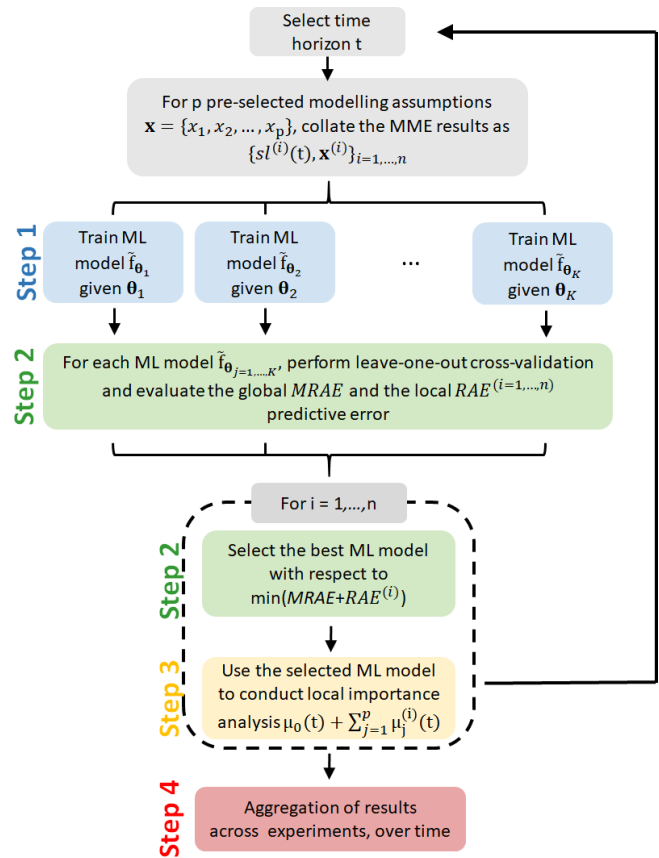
Select time horizon t

For p pre-selected modelling assumptions $\mathbf{x} = \{x_1, x_2, \dots, x_p\}$, collate the MME results as $\{sl^{(i)}(t), \mathbf{x}^{(i)}\}_{i=1,\dots,n}$

Step 1

Train ML model $\tilde{f}_{\boldsymbol{\theta}_1}$ given $\boldsymbol{\theta}_1$

Train ML model $\tilde{f}_{\boldsymbol{\theta}_2}$ given $\boldsymbol{\theta}_2$

...

Train ML model $\tilde{f}_{\boldsymbol{\theta}_K}$ given $\boldsymbol{\theta}_K$

Step 2

For each ML model $\tilde{f}_{\boldsymbol{\theta}_{j=1,\dots,K}}$, perform leave-one-out cross-validation and evaluate the global $MRAE$ and the local $RAE^{(i=1,\dots,n)}$ predictive error

For i = 1,...,n

Step 2

Select the best ML model with respect to min($MRAE$+$RAE^{(i)}$)

Step 3

Use the selected ML model to conduct local importance analysis $\mu_0(t) + \sum_{j=1}^{p} \mu_j^{(i)}(t)$

Step 4

Aggregation of results across experiments, over time